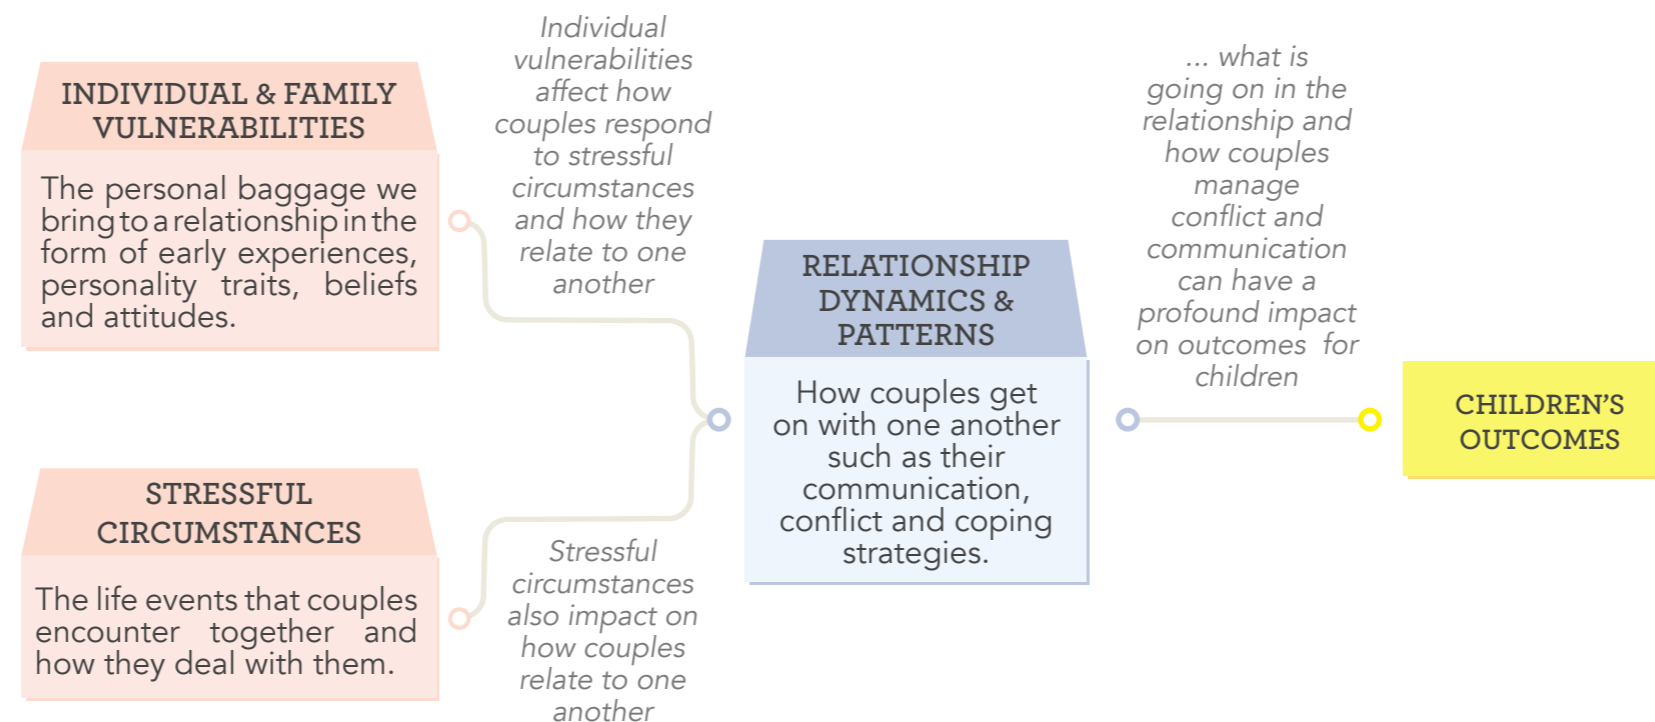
INDIVIDUAL & FAMILY VULNERABILITIES

The personal baggage we bring to a relationship in the form of early experiences, personality traits, beliefs and attitudes.

Individual vulnerabilities affect how couples respond to stressful circumstances and how they relate to one another

STRESSFUL CIRCUMSTANCES

The life events that couples encounter together and how they deal with them.

Stressful circumstances also impact on how couples relate to one another

RELATIONSHIP DYNAMICS & PATTERNS

How couples get on with one another such as their communication, conflict and coping strategies.

... what is going on in the relationship and how couples manage conflict and communication can have a profound impact on outcomes for children

CHILDREN'S OUTCOMES